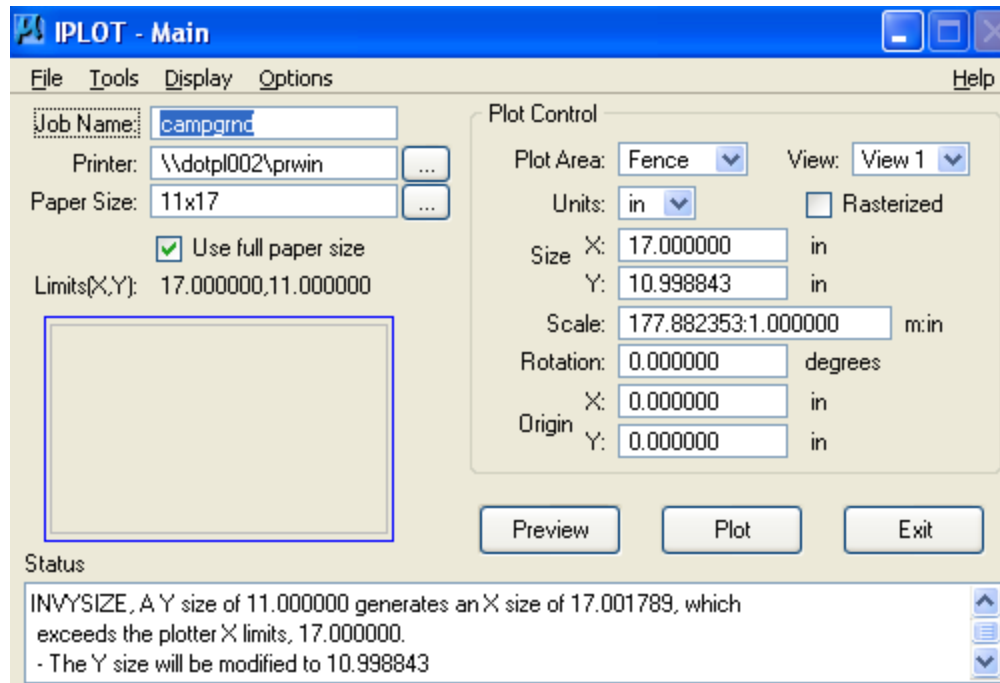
IPLOT - Main

File Tools Display Options Help

Job Name: campgrnd
Printer: \\dotpl002\prwin ...
Paper Size: 11x17 ...
Use full paper size
Limits(X,Y): 17.000000,11.000000

Plot Control
Plot Area: Fence View: View 1
Units: in Rasterized
Size X: 17.000000 in
Y: 10.998843 in
Scale: 177.882353:1.000000 m:in
Rotation: 0.000000 degrees
Origin X: 0.000000 in
Y: 0.000000 in

Preview Plot Exit

Status
INVYSIZE, A Y size of 11.000000 generates an X size of 17.001789, which exceeds the plotter X limits, 17.000000.
- The Y size will be modified to 10.998843